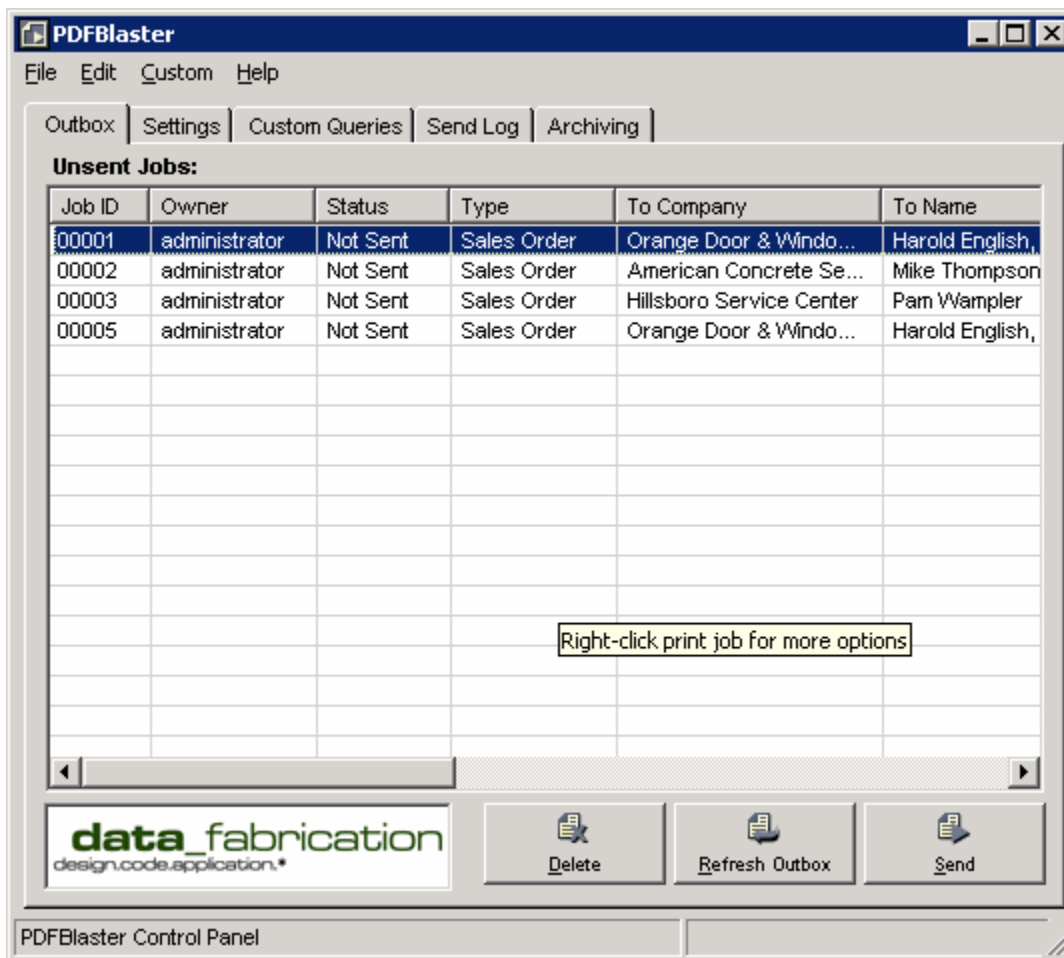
PDFBlaster

File Edit Custom Help

Outbox | Settings | Custom Queries | Send Log | Archiving

Unsent Jobs:

| Job ID | Owner | Status | Type | To Company | To Name |
|---|---|---|---|---|---|
| 00001 | administrator | Not Sent | Sales Order | Orange Door & Windo... | Harold English, |
| 00002 | administrator | Not Sent | Sales Order | American Concrete Se... | Mike Thompson |
| 00003 | administrator | Not Sent | Sales Order | Hillsboro Service Center | Pam Wampler |
| 00005 | administrator | Not Sent | Sales Order | Orange Door & Windo... | Harold English, |

Right-click print job for more options

data_fabrication
design.code.application.*

Delete

Refresh Outbox

Send

PDFBlaster Control Panel